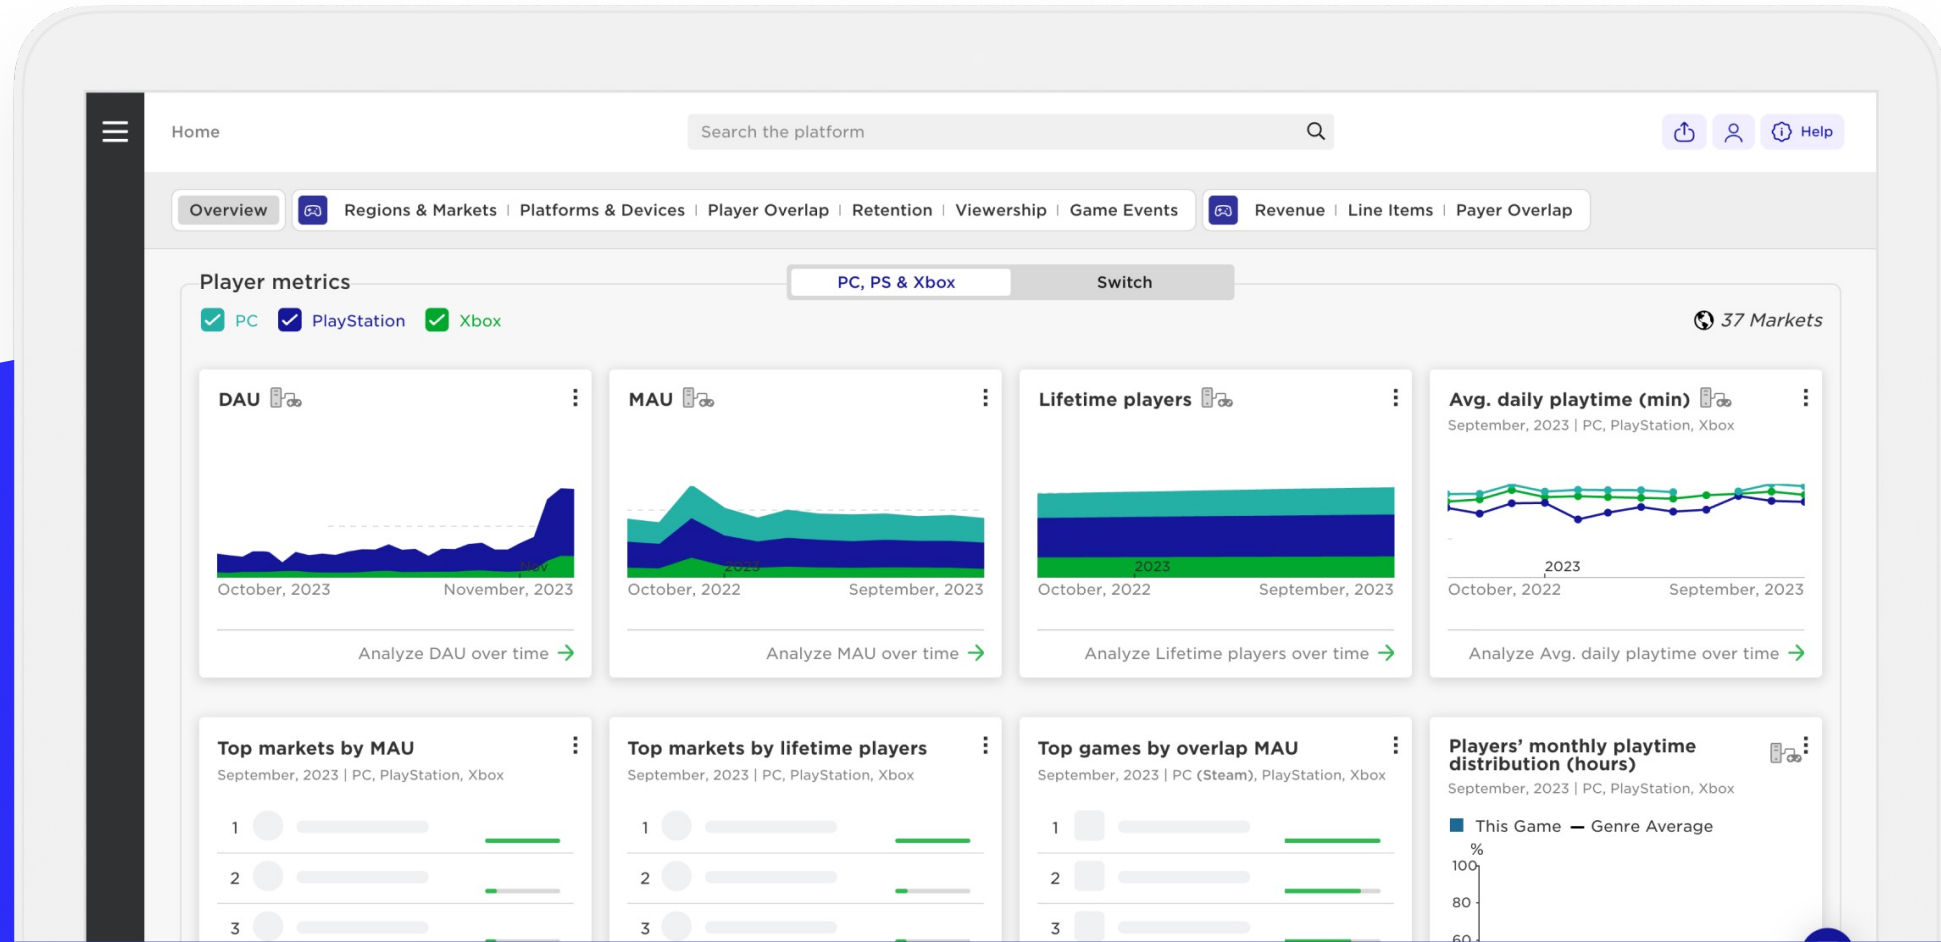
Home

Search the platform

Help

Overview

Regions & Markets | Platforms & Devices | Player Overlap | Retention | Viewership | Game Events

Revenue | Line Items | Payer Overlap

Player metrics

PC, PS & Xbox

Switch

PC PlayStation Xbox

37 Markets

DAU

Nov

October, 2023 November, 2023

Analyze DAU over time

MAU

2023

October, 2022 September, 2023

Analyze MAU over time

Lifetime players

2023

October, 2022 September, 2023

Analyze Lifetime players over time

Avg. daily playtime (min)

September, 2023 | PC, PlayStation, Xbox

2023

October, 2022 September, 2023

Analyze Avg. daily playtime over time

Top markets by MAU

September, 2023 | PC, PlayStation, Xbox

1

2

3

Top markets by lifetime players

September, 2023 | PC, PlayStation, Xbox

1

2

3

Top games by overlap MAU

September, 2023 | PC (Steam), PlayStation, Xbox

1

2

3

Players' monthly playtime distribution (hours)

September, 2023 | PC, PlayStation, Xbox

This Game — Genre Average

%

100

80

60